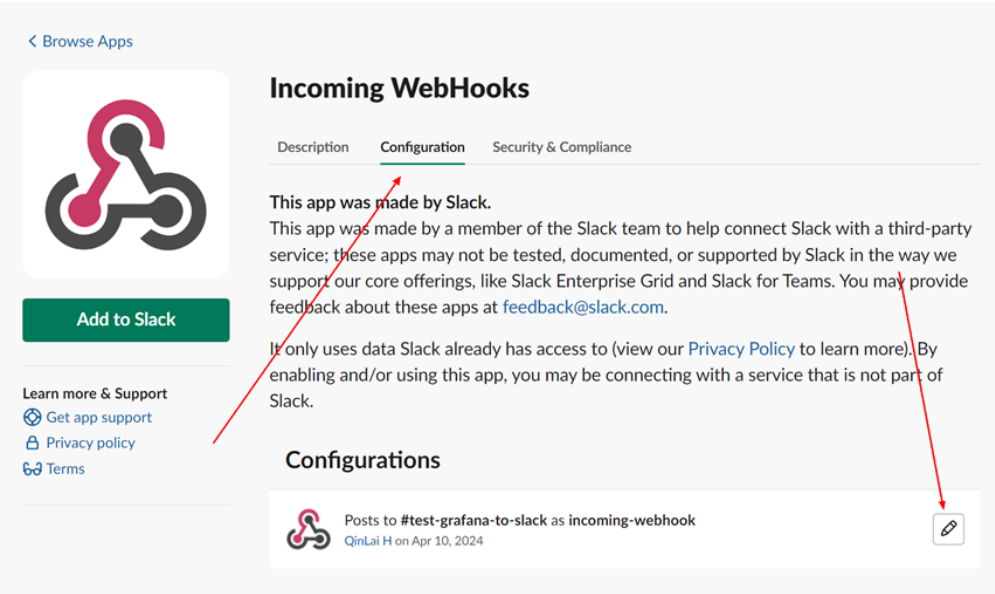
< Browse Apps

Add to Slack

Learn more & Support
Get app support
Privacy policy
Terms

Incoming WebHooks

Description
Configuration
Security & Compliance

This app was made by Slack.
This app was made by a member of the Slack team to help connect Slack with a third-party service; these apps may not be tested, documented, or supported by Slack in the way we support our core offerings, like Slack Enterprise Grid and Slack for Teams. You may provide feedback about these apps at feedback@slack.com.

It only uses data Slack already has access to (view our Privacy Policy to learn more). By enabling and/or using this app, you may be connecting with a service that is not part of Slack.

Configurations

Posts to #test-grafana-to-slack as incoming-webhook
QinLai H on Apr 10, 2024